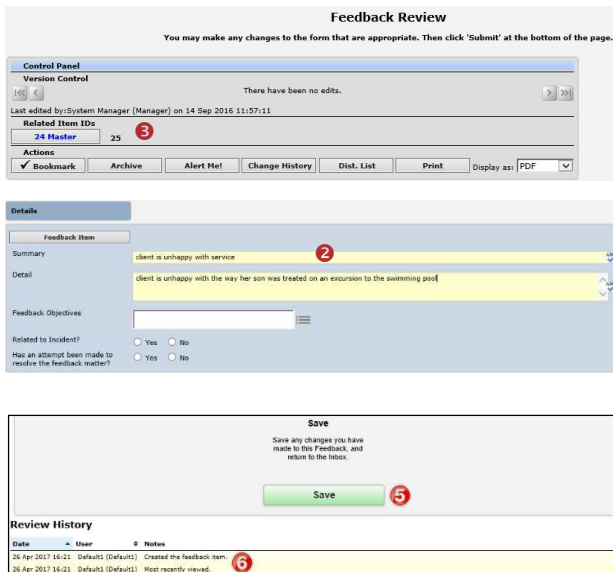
Feedback Review

You may make any changes to the form that are appropriate. Then click 'Submit' at the bottom of the page.

Control Panel

Version Control

There have been no edits.

Last edited by:System Manager (Manager) on 14 Sep 2016 11:57:11

Related Item IDs

24 Master 25 3

Actions

Bookmark | Archive | Alert Me! | Change History | Dist. List | Print | Display as: PDF

Details

Feedback Item

Summary client is unhappy with service 2

Detail client is unhappy with the way her son was treated on an excursion to the swimming pool

Feedback Objectives

Related to Incident? Yes No

Has an attempt been made to resolve the feedback matter? Yes No

Save

Save any changes you have made to this Feedback, and return to the Inbox.

Save 5

Review History

| Date | User | Notes |
|---|---|---|
| 26 Apr 2017 16:21 | Default1 (Default1) | Created the feedback item. |
| 26 Apr 2017 16:21 | Default1 (Default1) | Most recently viewed. |

6